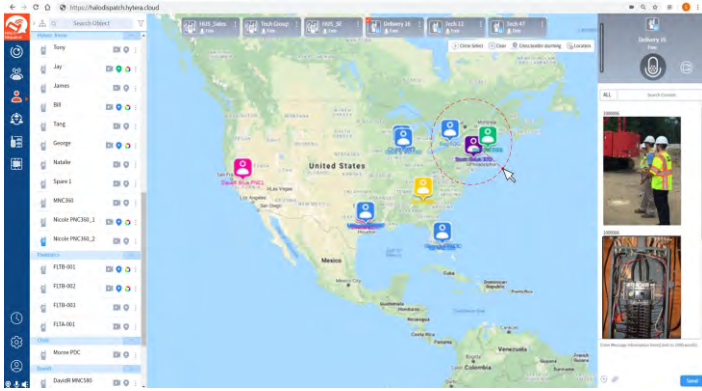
https://halodispatch.hytera.cloud

Search Object

Tony
Jay
James
Bill
Tang
George
Natalie
Spare 1
MNC360
Nicole PNC360_1
Nicole PNC360_2

F1TB-001
F1TB-002
F1TB-003
F1TA-001

Monroe PDC

DavidR MNC580

HUS_Sales
Tech Group
HUS_SE
Delivery 16
Tech 12
Tech 47

Circle Select
Clear
Close border warning
Location

United States
Mexico
Los Angeles
Las Vegas
Chicago
Montreal
Cuba
Venezuela
Colombia

Delivery 16

ALL
Search Content

Send